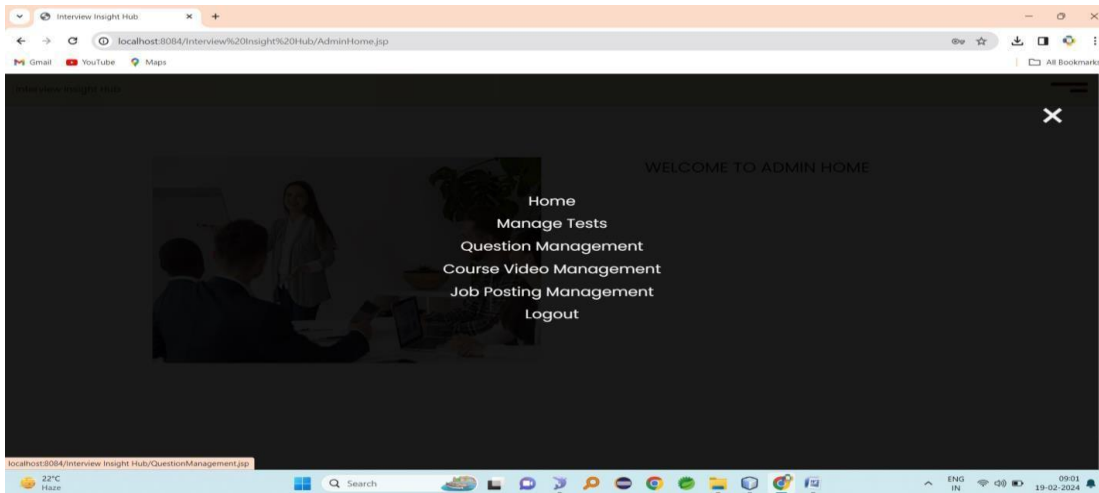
Interview Insight Hub

localhost:8084/Interview%20Insight%20Hub/AdminHome.jsp

Gmail YouTube Maps

All Bookmarks

Interview Insight Hub

WELCOME TO ADMIN HOME

Home
Manage Tests
Question Management
Course Video Management
Job Posting Management
Logout

localhost:8084/Interview Insight Hub/QuestionManagement.jsp

22°C
Haze

Search

ENG
IN

09:01
19-02-2024